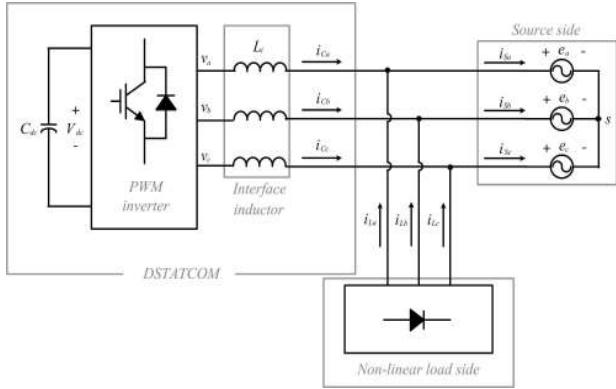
$C_{dc}$

+

$V_{dc}$

-

PWM inverter

$v_a$

$v_b$

$v_c$

$L_c$

Interface inductor

$i_{Ca}$

$i_{Cb}$

$i_{Cc}$

Source side

$i_{Sa}$

$i_{Sb}$

$i_{Sc}$

+ $e_a$ -

+ $e_b$ -

+ $e_c$ -

s

$i_{La}$

$i_{Lb}$

$i_{Lc}$

DSTATCOM

Non-linear load side